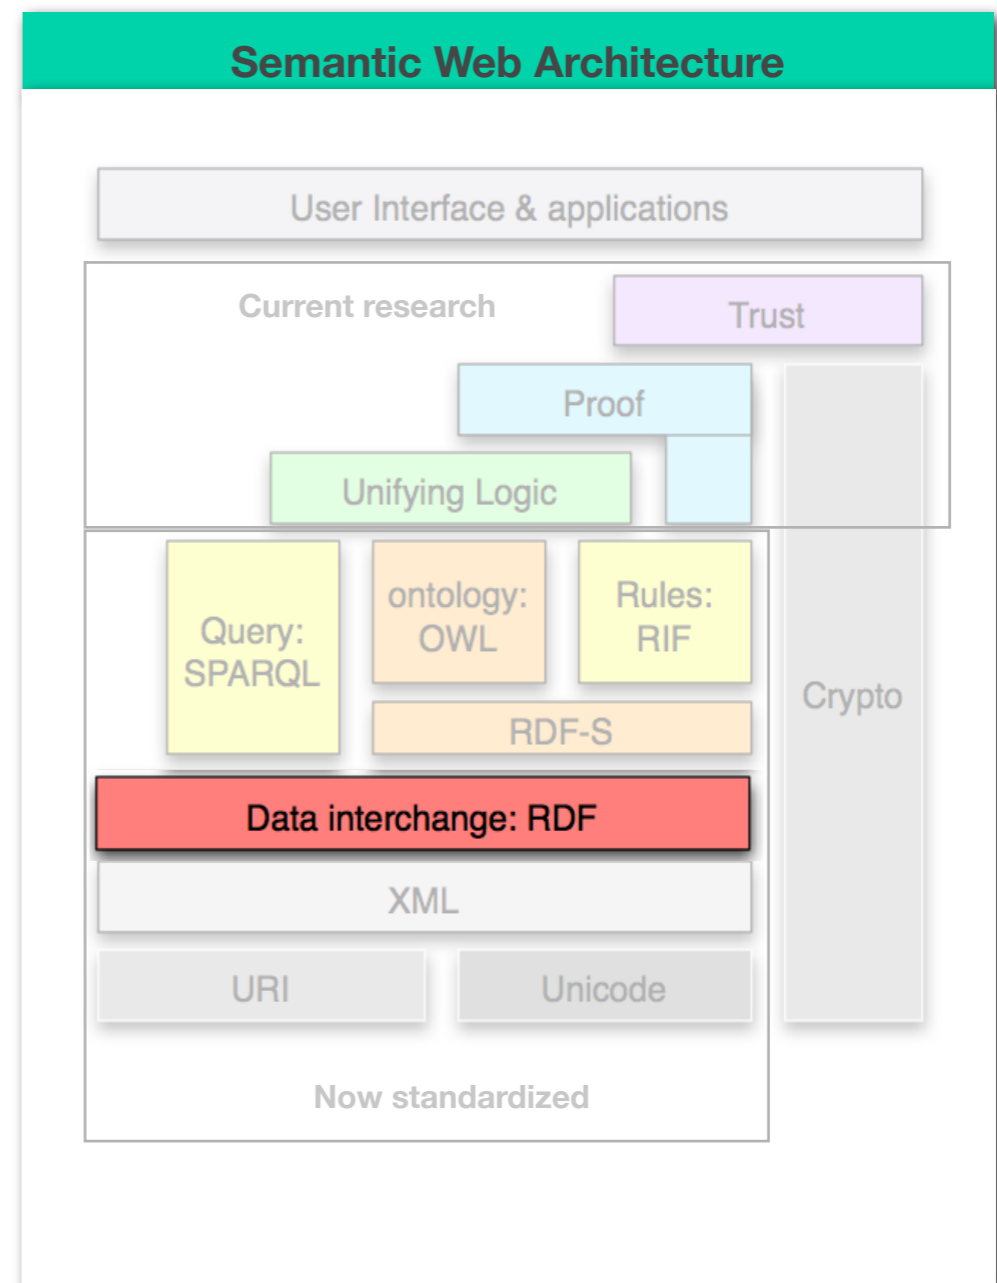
Semantic Web Architecture

User Interface & applications

Current research

Trust

Proof

Unifying Logic

Query: SPARQL

ontology: OWL

Rules: RIF

RDF-S

Crypto

Data interchange: RDF

XML

URI

Unicode

Now standardized